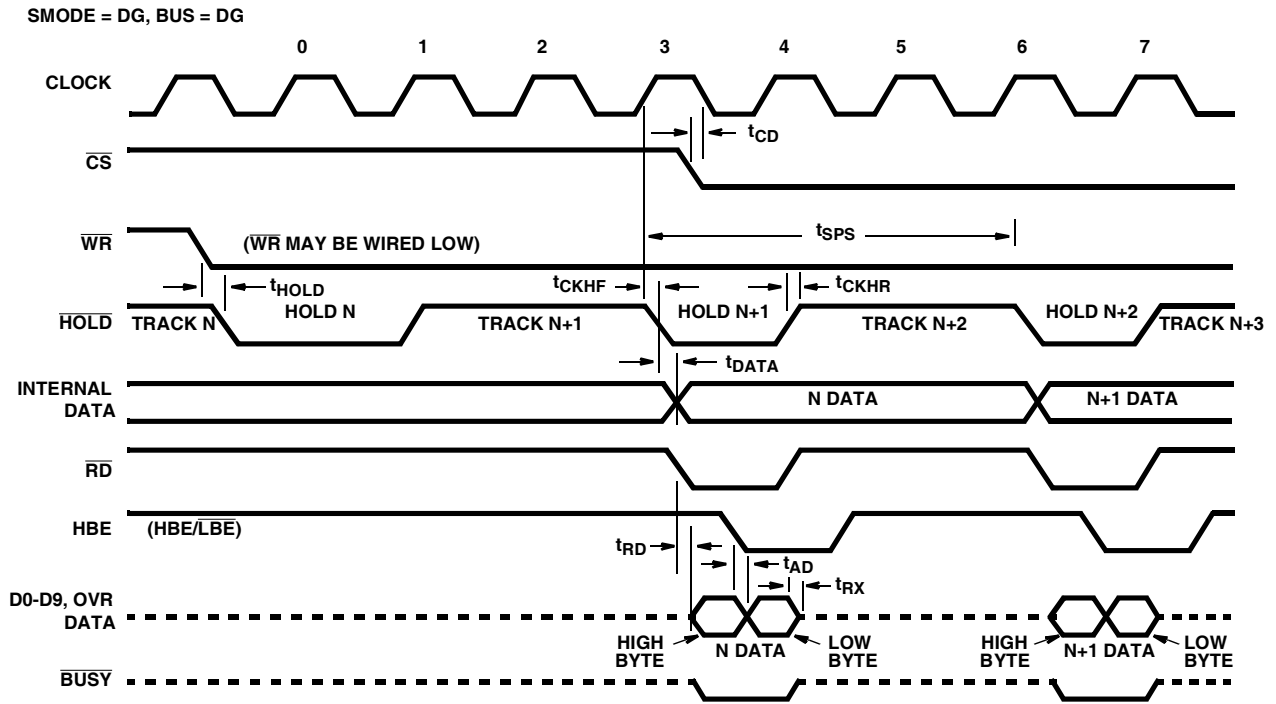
SMODE = DG, BUS = DG

0 1 2 3 4 5 6 7

CLOCK

$t_{CD}$

$\overline{CS}$

$t_{SPS}$

$\overline{WR}$ ($\overline{WR}$ MAY BE WIRED LOW)

$t_{HOLD}$

$t_{CKHF}$

$t_{CKHR}$

$\overline{HOLD}$ TRACK N HOLD N TRACK N+1 HOLD N+1 TRACK N+2 HOLD N+2 TRACK N+3

$t_{DATA}$

INTERNAL DATA N DATA N+1 DATA

$\overline{RD}$

HBE (HBE/$\overline{LBE}$)

$t_{RD}$

$t_{AD}$

$t_{RX}$

D0-D9, OVR DATA

HIGH BYTE N DATA LOW BYTE HIGH BYTE N+1 DATA LOW BYTE

$\overline{BUSY}$